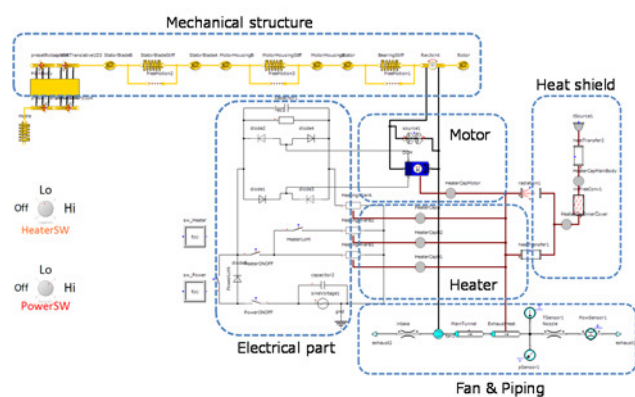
Mechanical structure

Heat shield

Motor

Lo
Off Hi
HeaterSW

Lo
Off Hi
PowerSW

Heater

Electrical part

Fan & Piping

diode2
diode4
diode1
diode3
sw_Heater
sw_Power
HeaterLoHi
HeaterONOFF
PowerLoHi
PowerONOFF
capacitor2
HeaterCapMotor
HeaterCap1
HeaterCap2
HeaterCap3
Rotor
Inlet
exhaust
MainTunnel
Nozzle